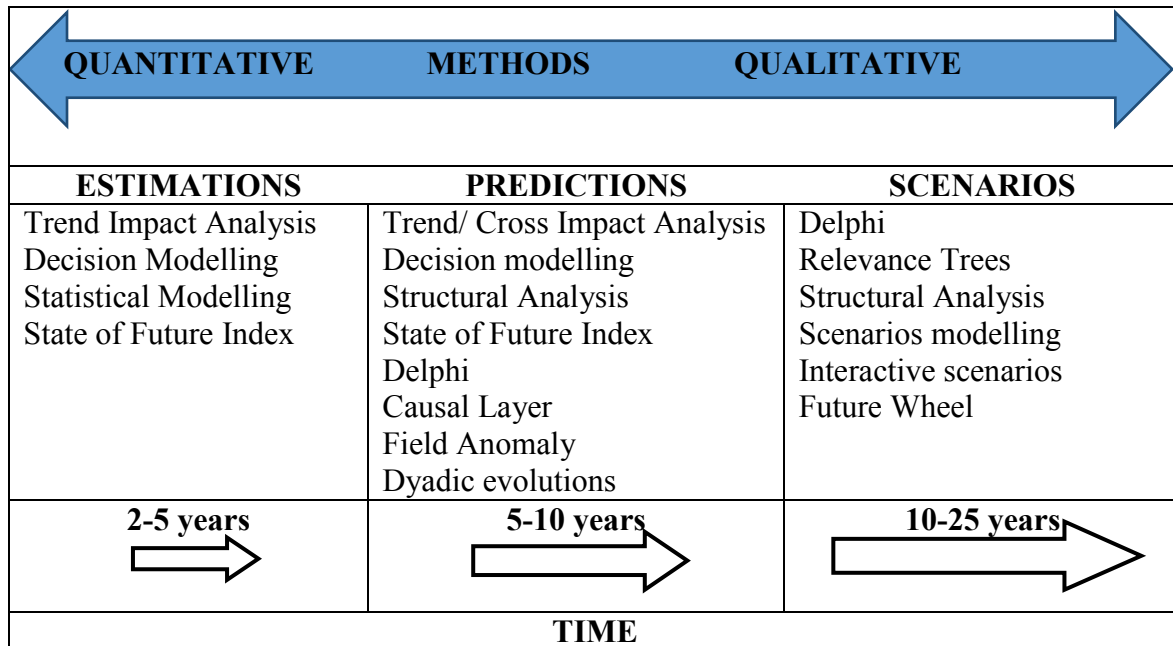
QUANTITATIVE METHODS QUALITATIVE

| ESTIMATIONS | PREDICTIONS | SCENARIOS |
|---|---|---|
| Trend Impact Analysis<br>Decision Modelling<br>Statistical Modelling<br>State of Future Index | Trend/ Cross Impact Analysis<br>Decision modelling<br>Structural Analysis<br>State of Future Index<br>Delphi<br>Causal Layer<br>Field Anomaly<br>Dyadic evolutions | Delphi<br>Relevance Trees<br>Structural Analysis<br>Scenarios modelling<br>Interactive scenarios<br>Future Wheel |
| 2-5 years | 5-10 years | 10-25 years |

TIME